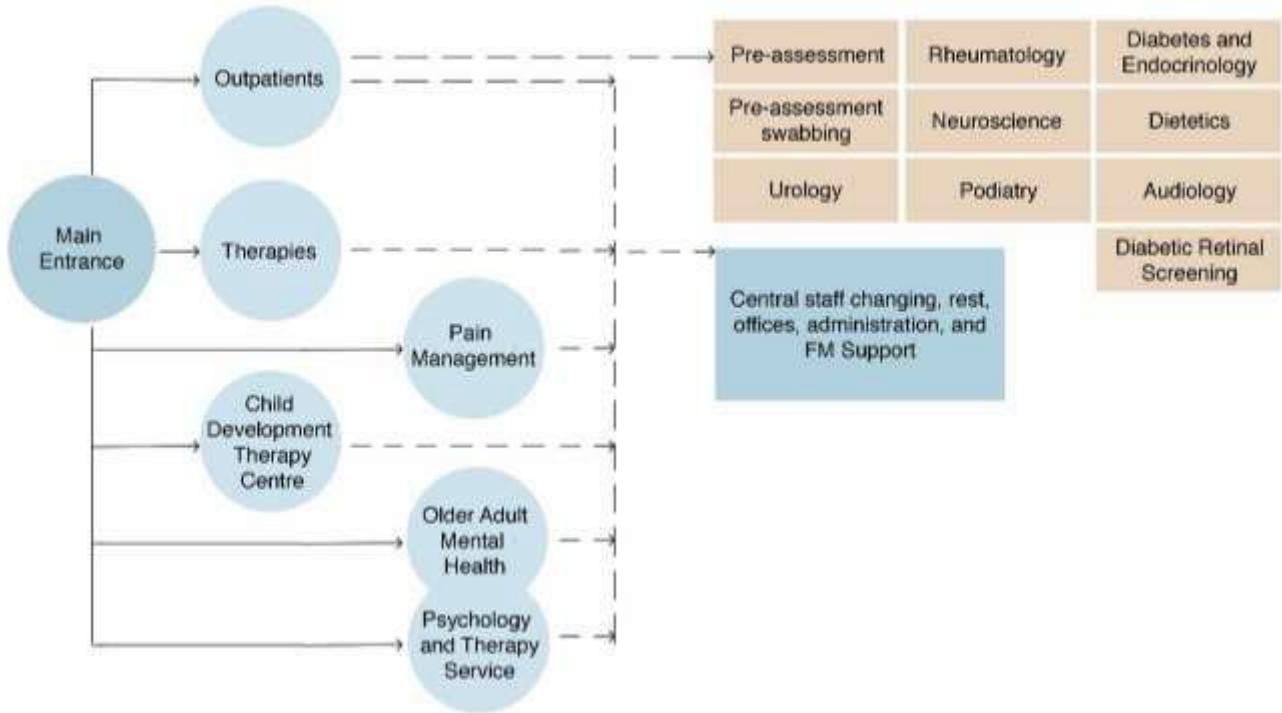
Main Entrance

Outpatients

Therapies

Pain Management

Child Development Therapy Centre

Older Adult Mental Health

Psychology and Therapy Service

| Pre-assessment | Rheumatology | Diabetes and Endocrinology |
|---|---|---|
| Pre-assessment swabbing | Neuroscience | Dietetics |
| Urology | Podiatry | Audiology |
| | | Diabetic Retinal Screening |

Central staff changing, rest, offices, administration, and FM Support